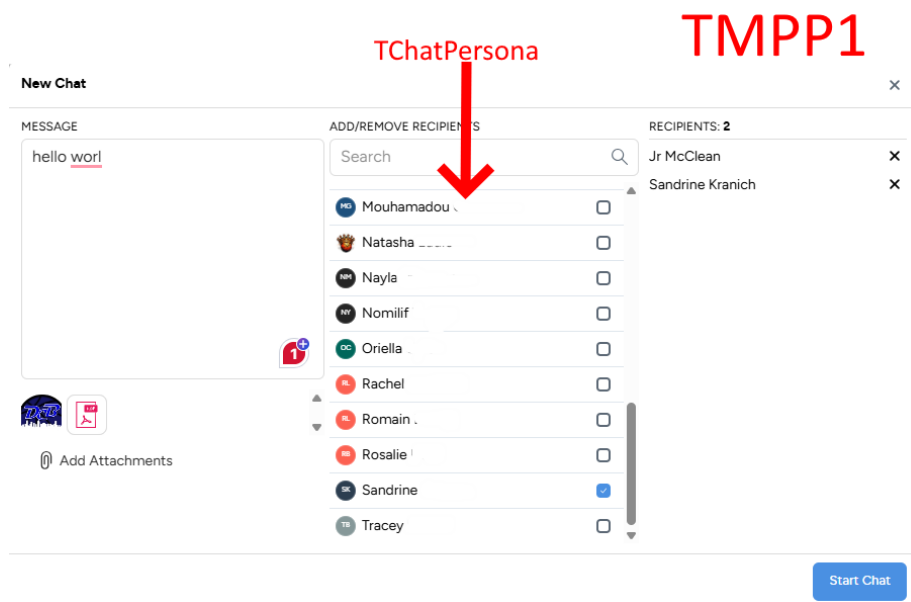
TMPP1

TChatPersona

New Chat

×

MESSAGE

hello worl

1

Add Attachments

ADD/REMOVE RECIPIENTS

Search

MG Mouhamadou

Natasha

NM Nayla

NY Nomilif

OC Oriella

RL Rachel

RL Romain

RB Rosalie

SK Sandrine

TB Tracey

RECIPIENTS: 2

Jr McClean ×

Sandrine Kranich ×

Start Chat